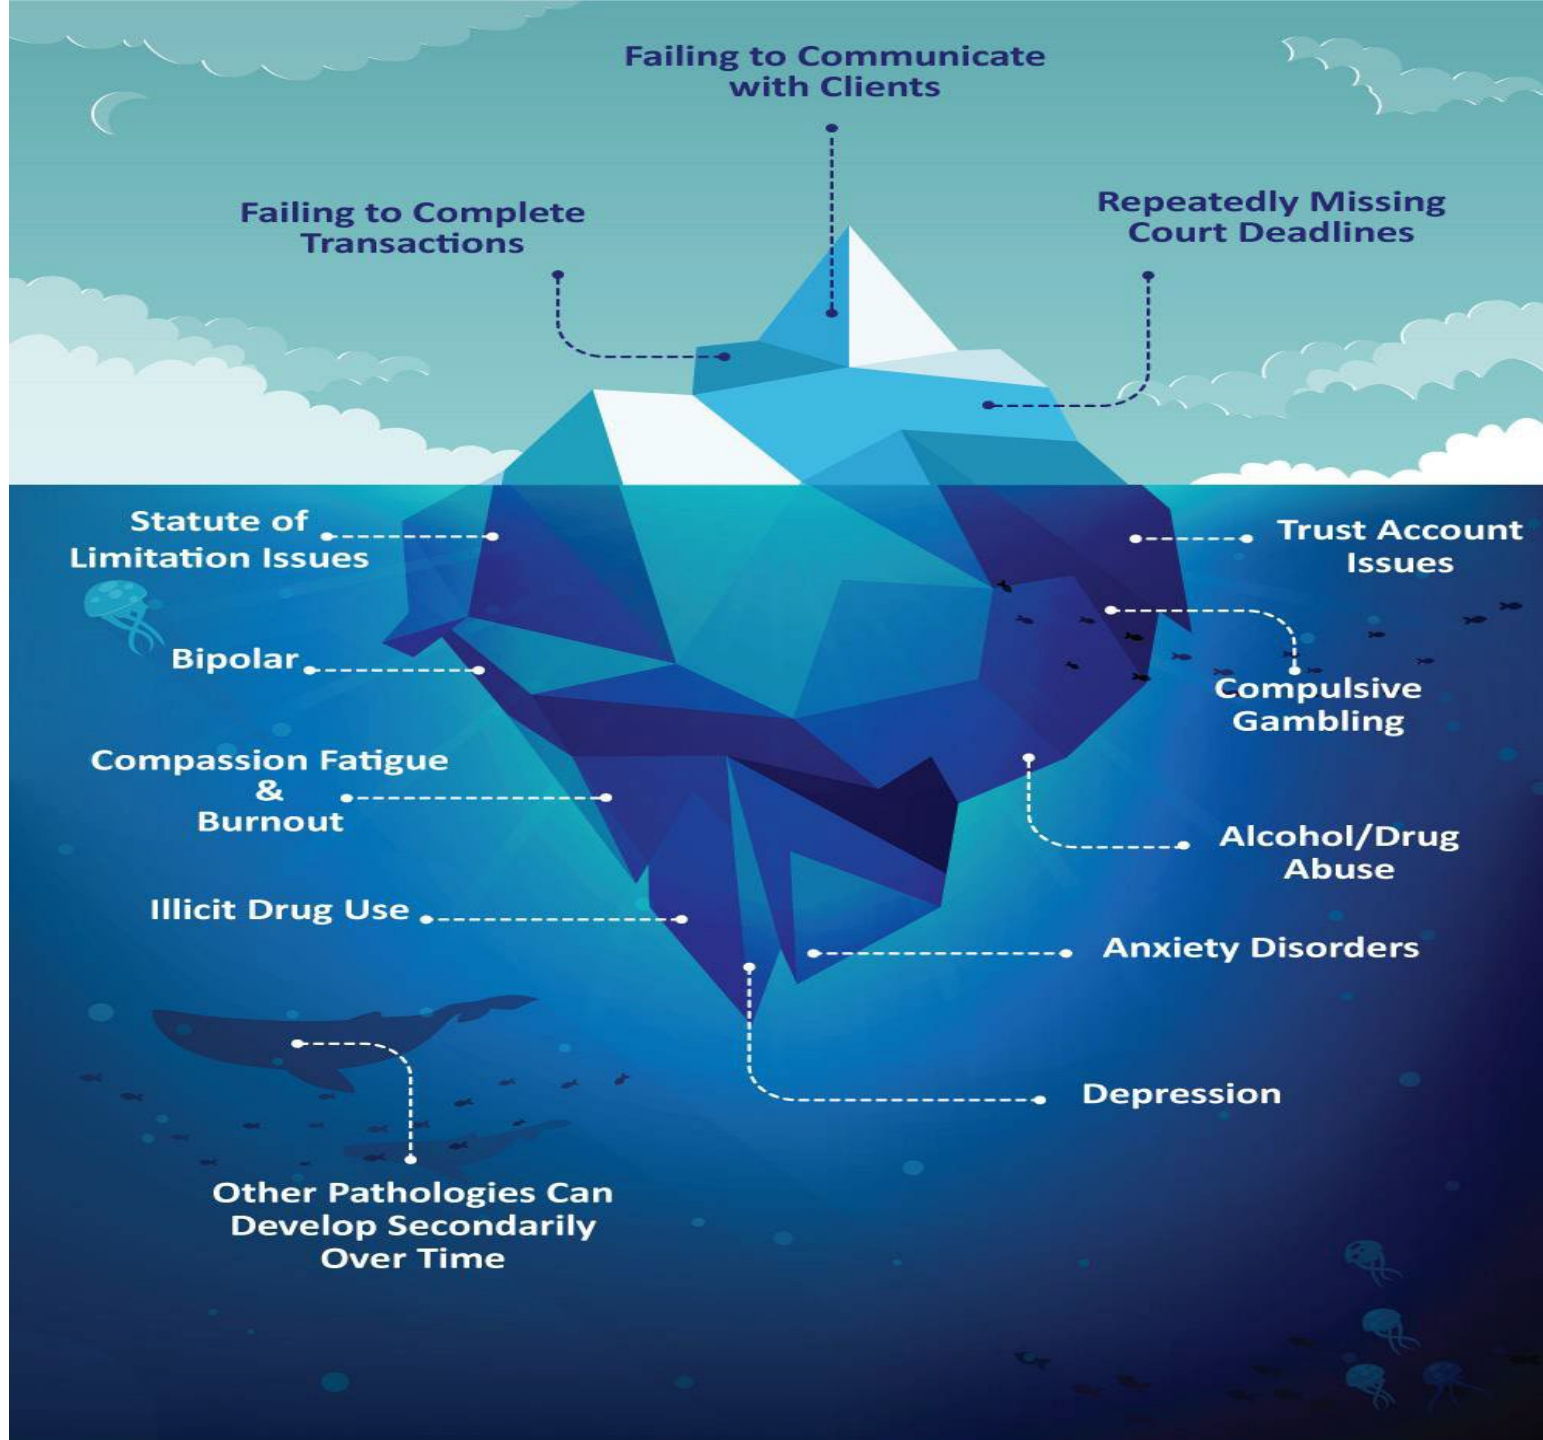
Failing to Communicate with Clients

Failing to Complete Transactions

Repeatedly Missing Court Deadlines

Statute of Limitation Issues

Trust Account Issues

Bipolar

Compulsive Gambling

Compassion Fatigue & Burnout

Alcohol/Drug Abuse

Illicit Drug Use

Anxiety Disorders

Depression

Other Pathologies Can Develop Secondarily Over Time